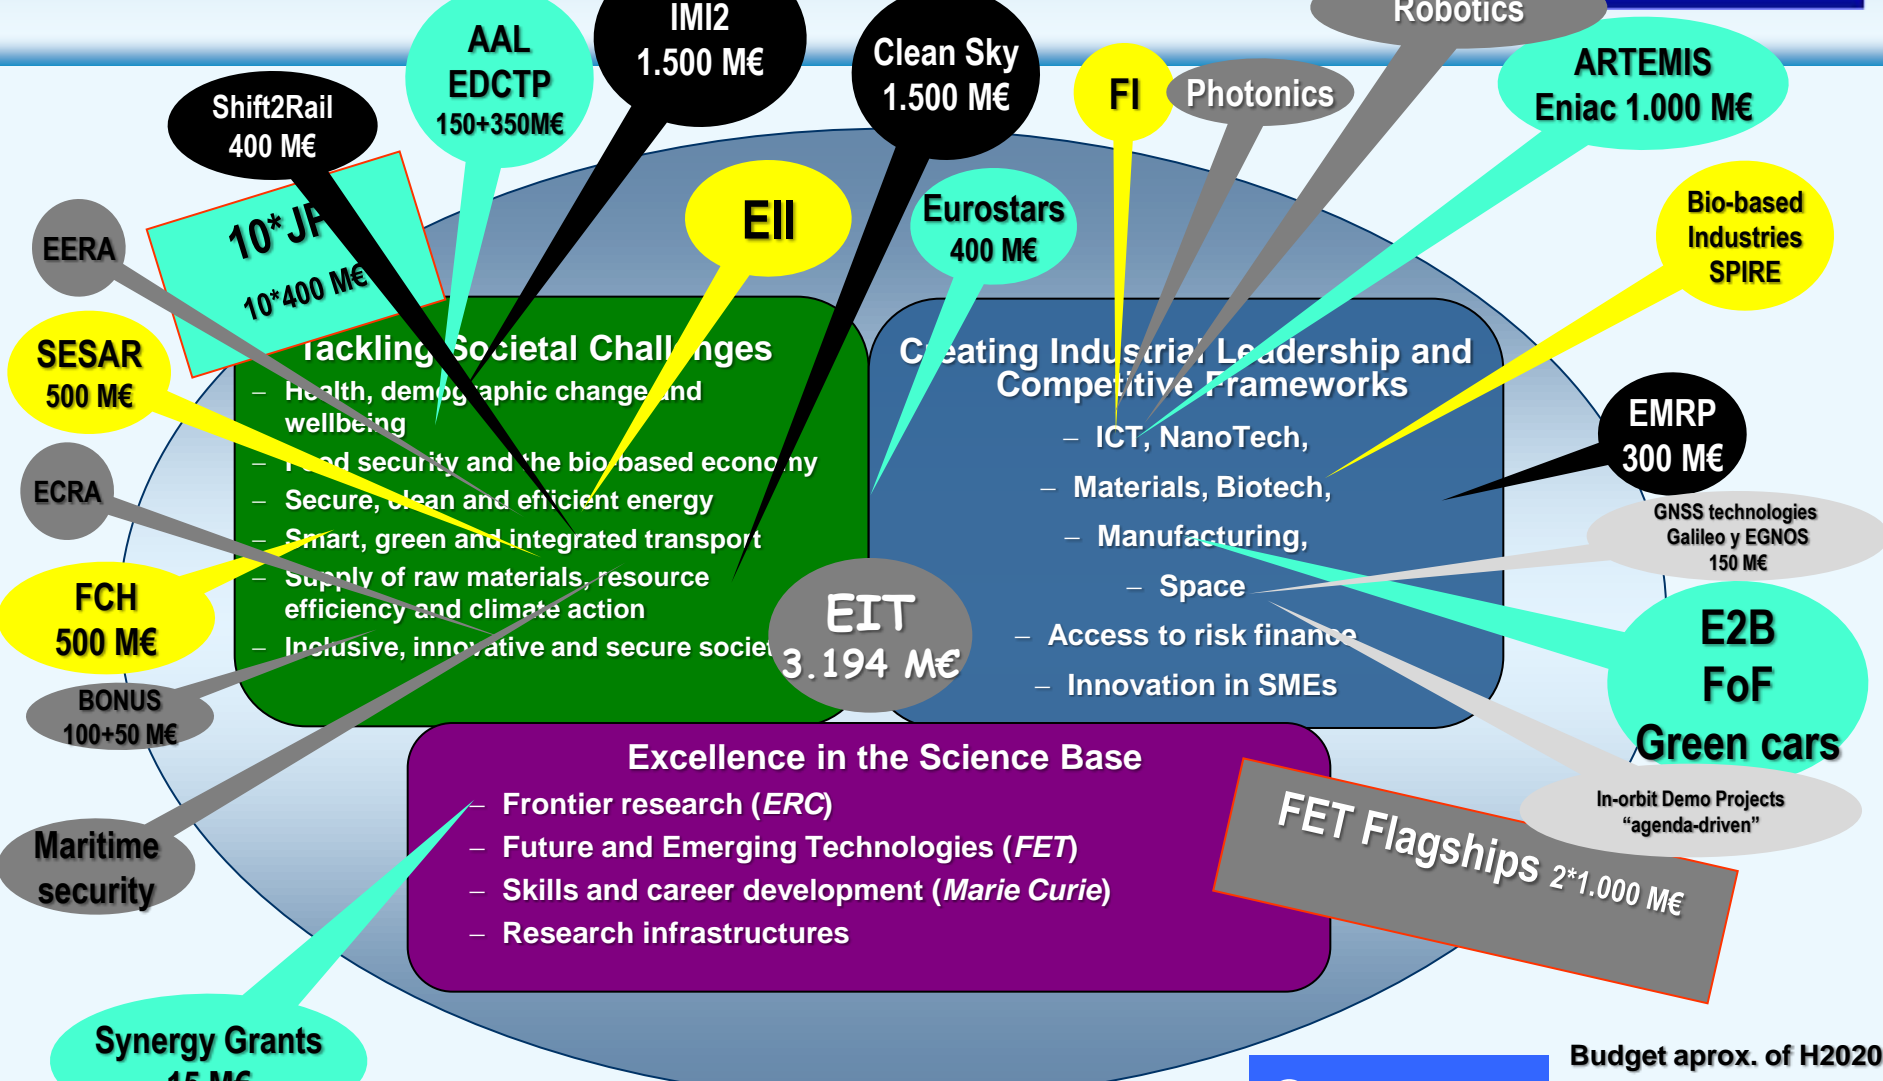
Robotics

IMI2
1.500 M€

AAL
EDCTP
150+350M€

Shift2Rail
400 M€

Clean Sky
1.500 M€

FI

Photonics

ARTEMIS
Eniac 1.000 M€

10* JP
10*400 M€

EERA

EII

Eurostars
400 M€

Bio-based
Industries
SPIRE

SESAR
500 M€

Tackling Societal Challenges
– Health, demographic change and wellbeing
– Food security and the bio based economy
– Secure, clean and efficient energy
– Smart, green and integrated transport
– Supply of raw materials, resource efficiency and climate action
– Inclusive, innovative and secure society

Creating Industrial Leadership and Competitive Frameworks
– ICT, NanoTech,
– Materials, Biotech,
– Manufacturing,
– Space
– Access to risk finance
– Innovation in SMEs

EMRP
300 M€

ECRA

GNSS technologies
Galileo y EGNOS
150 M€

FCH
500 M€

EIT
3.194 M€

E2B
FoF
Green cars

BONUS
100+50 M€

Excellence in the Science Base
– Frontier research (ERC)
– Future and Emerging Technologies (FET)
– Skills and career development (Marie Curie)
– Research infrastructures

In-orbit Demo Projects
“agenda-driven”

FET Flagships 2*1.000 M€

Maritime
security

Synergy Grants
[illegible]

Budget aprox. of H2020